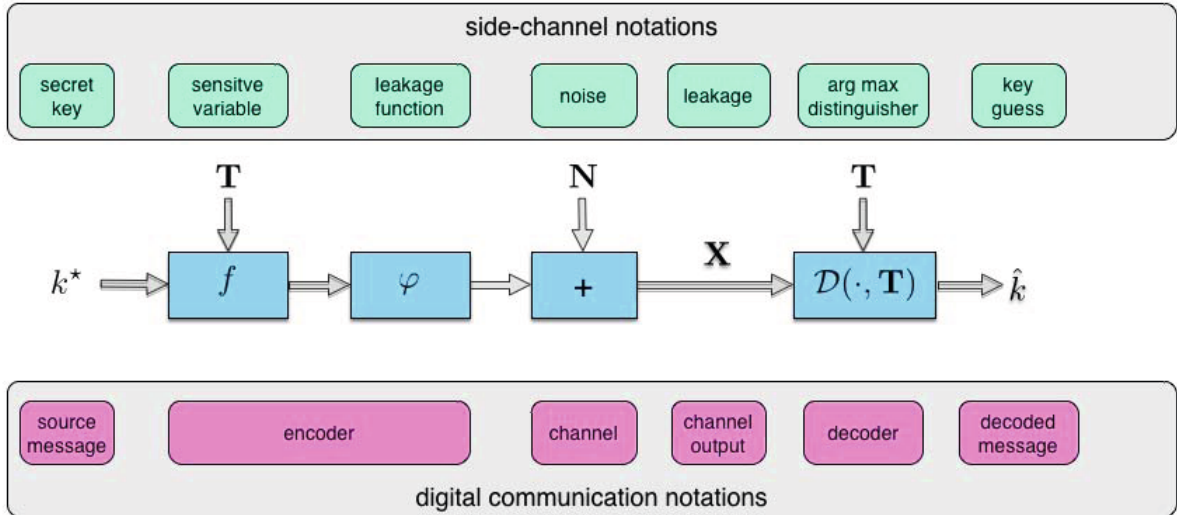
side-channel notations

secret key

sensitve variable

leakage function

noise

leakage

arg max distinguisher

key guess

$\mathbf{T}$

$\mathbf{N}$

$\mathbf{T}$

$k^\star$

$f$

$\varphi$

+

$\mathbf{X}$

$\mathcal{D}(\cdot, \mathbf{T})$

$\hat{k}$

source message

encoder

channel

channel output

decoder

decoded message

digital communication notations